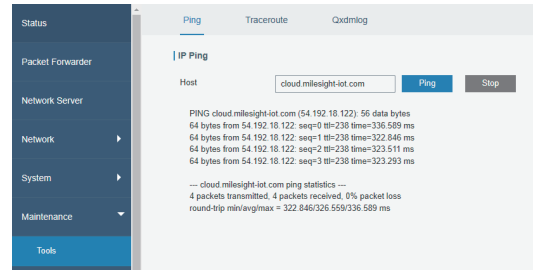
Status

Packet Forwarder

Network Server

Network

System

Maintenance

Tools

Ping Traceroute Qxdmlog

IP Ping

Host cloud.milesight-iot.com Ping Stop

PING cloud.milesight-iot.com (54.192.18.122): 56 data bytes
64 bytes from 54.192.18.122: seq=0 ttl=238 time=336.589 ms
64 bytes from 54.192.18.122: seq=1 ttl=238 time=322.846 ms
64 bytes from 54.192.18.122: seq=2 ttl=238 time=323.511 ms
64 bytes from 54.192.18.122: seq=3 ttl=238 time=323.293 ms

--- cloud.milesight-iot.com ping statistics ---
4 packets transmitted, 4 packets received, 0% packet loss
round-trip min/avg/max = 322.846/326.559/336.589 ms